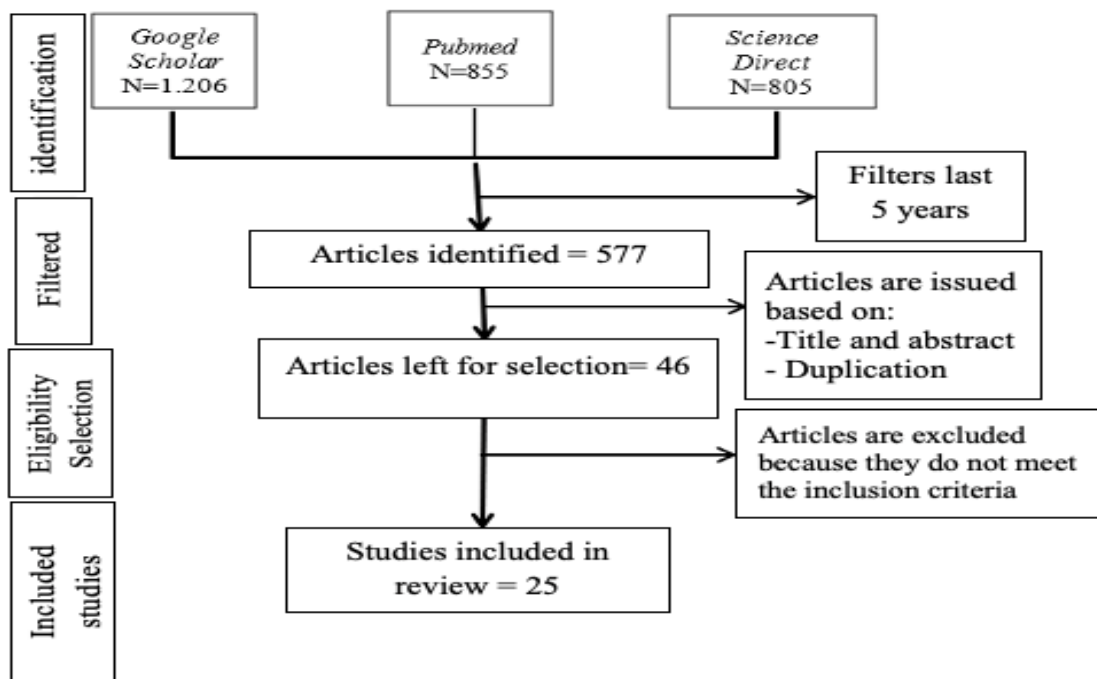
identification

Google Scholar
N=1.206

Pubmed
N=855

Science Direct
N=805

Filters last 5 years

Filtered

Articles identified = 577

Articles are issued based on:
-Title and abstract
- Duplication

Eligibility Selection

Articles left for selection= 46

Articles are excluded because they do not meet the inclusion criteria

Included studies

Studies included in review = 25